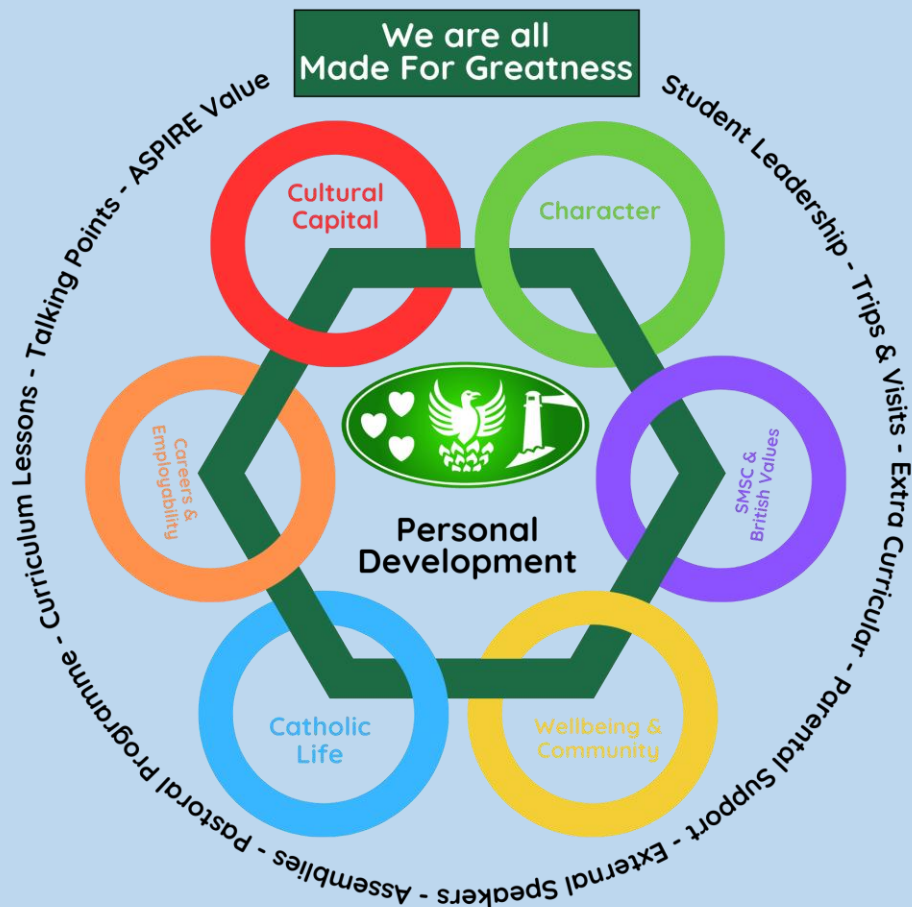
We are all
Made For Greatness

Student Leadership - Trips & Visits - Extra Curricular - Parental Support - External Speakers - Assemblies - Pastoral Programme - Curriculum Lessons - Talking Points - ASPIRE Value

Cultural Capital

Character

Careers & Employability

SMSC & British Values

Personal Development

Catholic Life

Wellbeing & Community